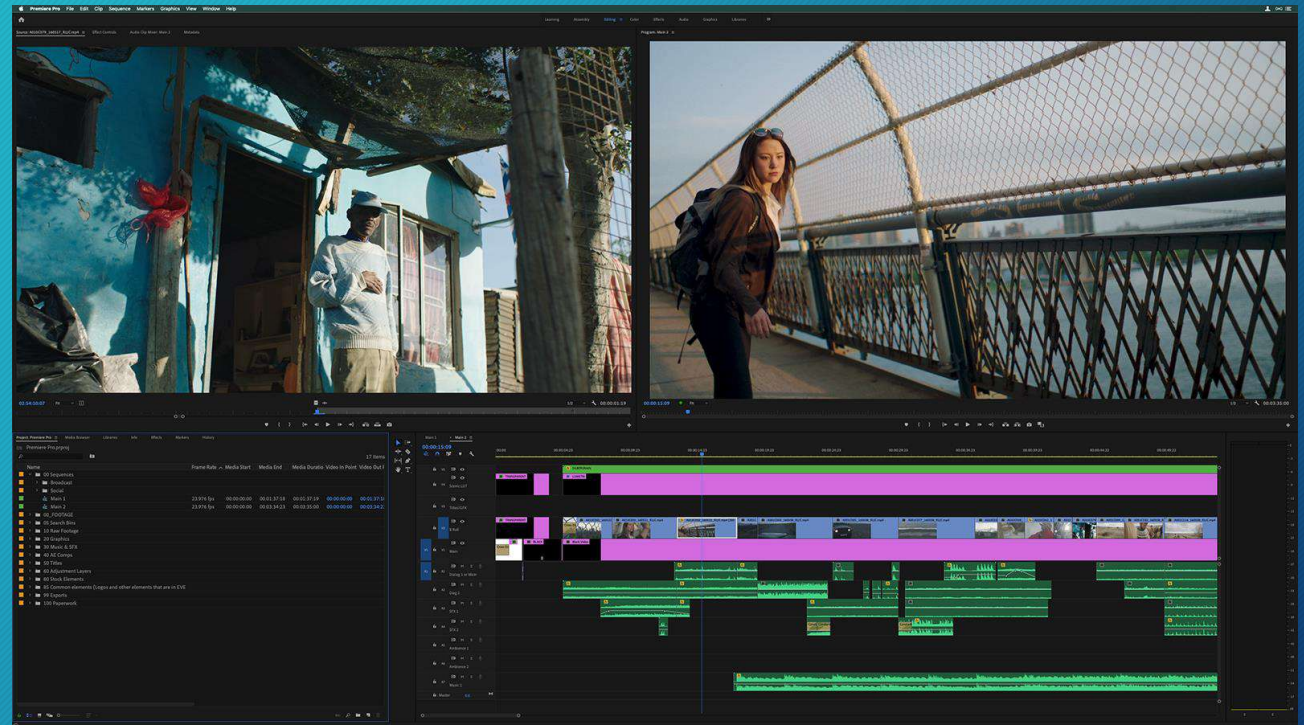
Premiere Pro File Edit Clip Sequence Markers Graphics View Window Help

Learning Assembly Editing Color Effects Audio Graphics Libraries

Program: Main 2

00:34:10:07 00:00:01:19

00:00:15:09 00:00:33:00

Project: Premiere Pro Media Browser Libraries Info Effects Markers History

Premiere Pro.prproj

17 Items

| Name | Frame Rate | Media Start | Media End | Media Duration | Video In Point | Video Out Point |
|---|---|---|---|---|---|---|
| 00 Sequences | | | | | | |
| Broadcast | | | | | | |
| Social | | | | | | |
| Main 1 | 23.976 fps | 00:00:00:00 | 00:01:37:18 | 00:01:37:19 | 00:00:00:00 | 00:01:37:18 |
| Main 2 | 23.976 fps | 00:00:00:00 | 00:03:34:23 | 00:03:35:00 | 00:00:00:00 | 00:03:34:23 |
| 00_FOOTAGE | | | | | | |
| 05 Search Bins | | | | | | |
| 10 Raw Footage | | | | | | |
| 20 Graphics | | | | | | |
| 30 Music & SFX | | | | | | |
| 40 AE Comps | | | | | | |
| 50 Titles | | | | | | |
| 60 Adjustment Layers | | | | | | |
| 80 Stock Elements | | | | | | |
| 85 Common elements (Logos and other elements that are in EVE | | | | | | |
| 99 Exports | | | | | | |
| 100 Paperwork | | | | | | |

Main 1 Main 2

00:00:15:09

Dialog 1 or Music
Dialog 2
SFX 1
SFX 2
Ambience 1
Ambience 2
Music 1
Master